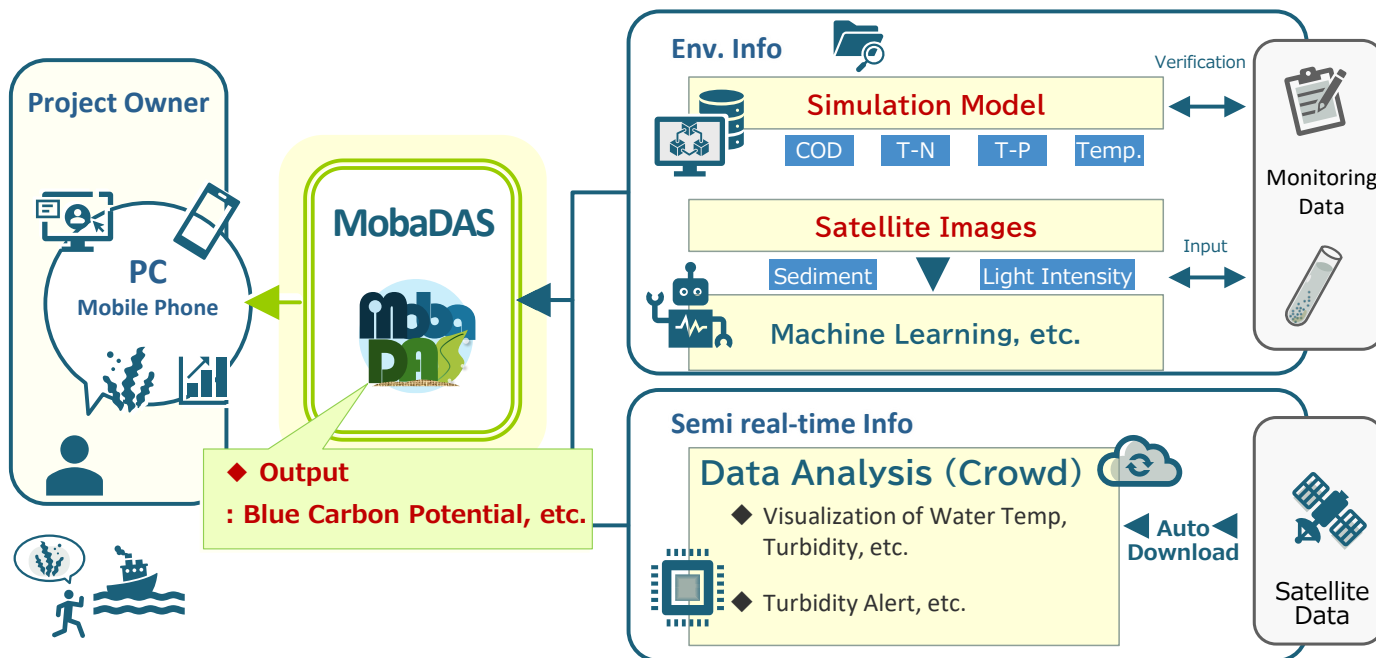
Project Owner

PC
Mobile Phone

MobaDAS

MobaDAS

◆ Output
: Blue Carbon Potential, etc.

Env. Info

Simulation Model

COD T-N T-P Temp.

Satellite Images

Sediment Light Intensity

Machine Learning, etc.

Verification

Input

Monitoring Data

Semi real-time Info

Data Analysis (Crowd)

◆ Visualization of Water Temp, Turbidity, etc.

◆ Turbidity Alert, etc.

◀ Auto ◀
Download

Satellite Data